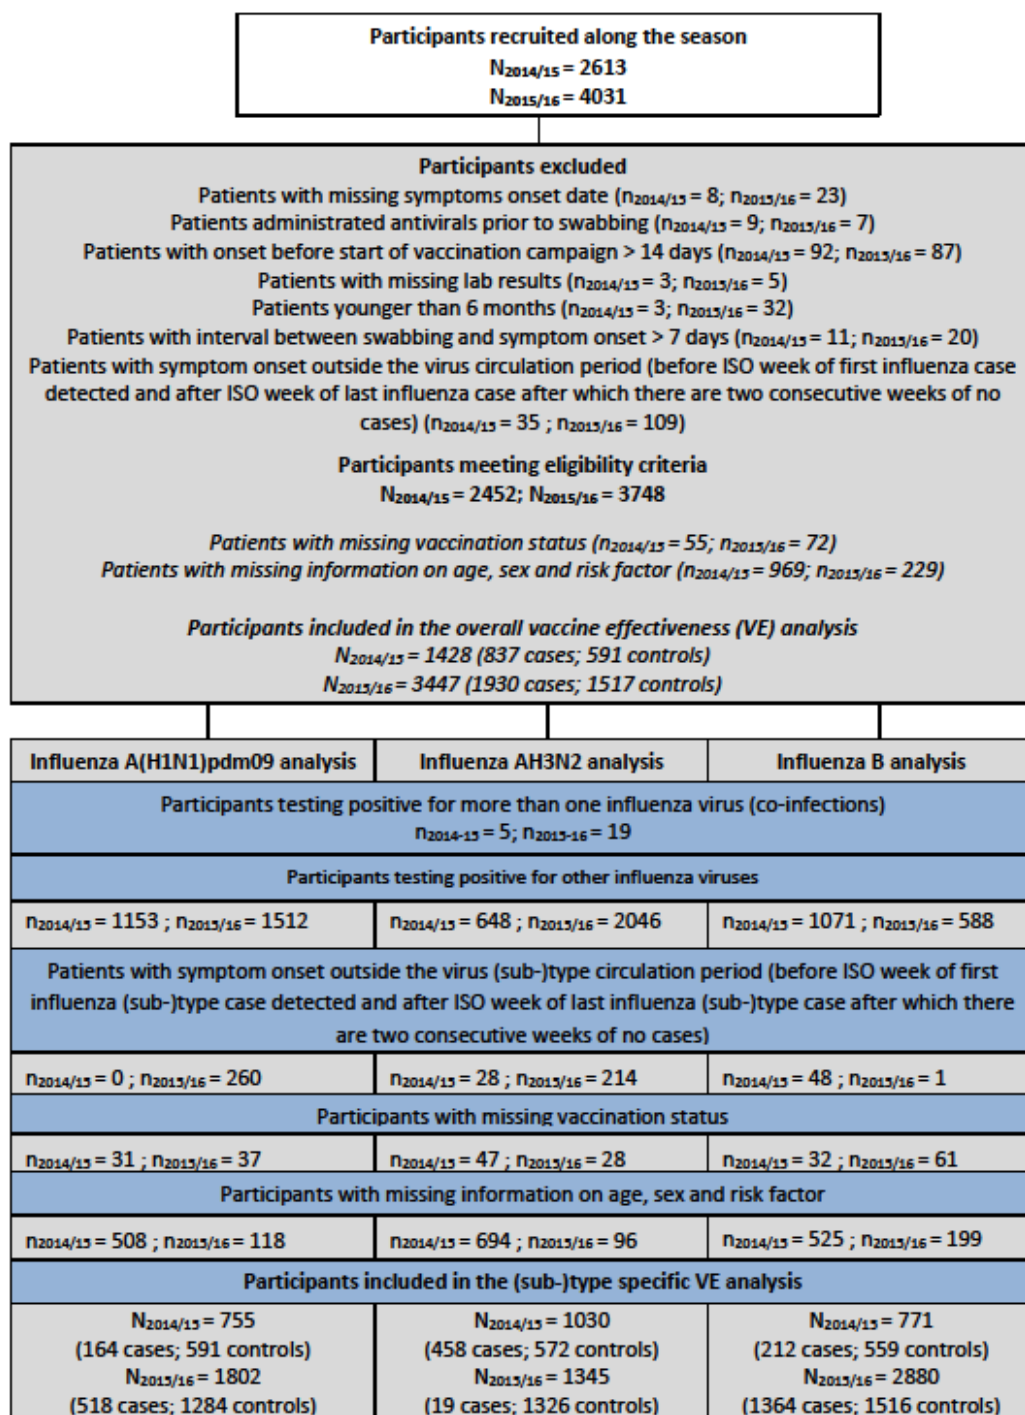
Participants recruited along the season
$N_{2014/15} = 2613$
$N_{2015/16} = 4031$

Participants excluded
Patients with missing symptoms onset date ($n_{2014/15} = 8$; $n_{2015/16} = 23$)
Patients administrated antivirals prior to swabbing ($n_{2014/15} = 9$; $n_{2015/16} = 7$)
Patients with onset before start of vaccination campaign > 14 days ($n_{2014/15} = 92$; $n_{2015/16} = 87$)
Patients with missing lab results ($n_{2014/15} = 3$; $n_{2015/16} = 5$)
Patients younger than 6 months ($n_{2014/15} = 3$; $n_{2015/16} = 32$)
Patients with interval between swabbing and symptom onset > 7 days ($n_{2014/15} = 11$; $n_{2015/16} = 20$)
Patients with symptom onset outside the virus circulation period (before ISO week of first influenza case detected and after ISO week of last influenza case after which there are two consecutive weeks of no cases) ($n_{2014/15} = 35$ ; $n_{2015/16} = 109$)

Participants meeting eligibility criteria
$N_{2014/15} = 2452$; $N_{2015/16} = 3748$

Patients with missing vaccination status ($n_{2014/15} = 55$; $n_{2015/16} = 72$)
Patients with missing information on age, sex and risk factor ($n_{2014/15} = 969$; $n_{2015/16} = 229$)

Participants included in the overall vaccine effectiveness (VE) analysis
$N_{2014/15} = 1428$ (837 cases; 591 controls)
$N_{2015/16} = 3447$ (1930 cases; 1517 controls)

| Influenza A(H1N1)pdm09 analysis | Influenza AH3N2 analysis | Influenza B analysis |
|---|---|---|
| Participants testing positive for more than one influenza virus (co-infections) $n_{2014-15} = 5$; $n_{2015-16} = 19$ | | |
| Participants testing positive for other influenza viruses | | |
| $n_{2014/15} = 1153$ ; $n_{2015/16} = 1512$ | $n_{2014/15} = 648$ ; $n_{2015/16} = 2046$ | $n_{2014/15} = 1071$ ; $n_{2015/16} = 588$ |
| Patients with symptom onset outside the virus (sub-)type circulation period (before ISO week of first influenza (sub-)type case detected and after ISO week of last influenza (sub-)type case after which there are two consecutive weeks of no cases) | | |
| $n_{2014/15} = 0$ ; $n_{2015/16} = 260$ | $n_{2014/15} = 28$ ; $n_{2015/16} = 214$ | $n_{2014/15} = 48$ ; $n_{2015/16} = 1$ |
| Participants with missing vaccination status | | |
| $n_{2014/15} = 31$ ; $n_{2015/16} = 37$ | $n_{2014/15} = 47$ ; $n_{2015/16} = 28$ | $n_{2014/15} = 32$ ; $n_{2015/16} = 61$ |
| Participants with missing information on age, sex and risk factor | | |
| $n_{2014/15} = 508$ ; $n_{2015/16} = 118$ | $n_{2014/15} = 694$ ; $n_{2015/16} = 96$ | $n_{2014/15} = 525$ ; $n_{2015/16} = 199$ |
| Participants included in the (sub-)type specific VE analysis | | |
| $N_{2014/15} = 755$ (164 cases; 591 controls) $N_{2015/16} = 1802$ (518 cases; 1284 controls) | $N_{2014/15} = 1030$ (458 cases; 572 controls) $N_{2015/16} = 1345$ (19 cases; 1326 controls) | $N_{2014/15} = 771$ (212 cases; 559 controls) $N_{2015/16} = 2880$ (1364 cases; 1516 controls) |